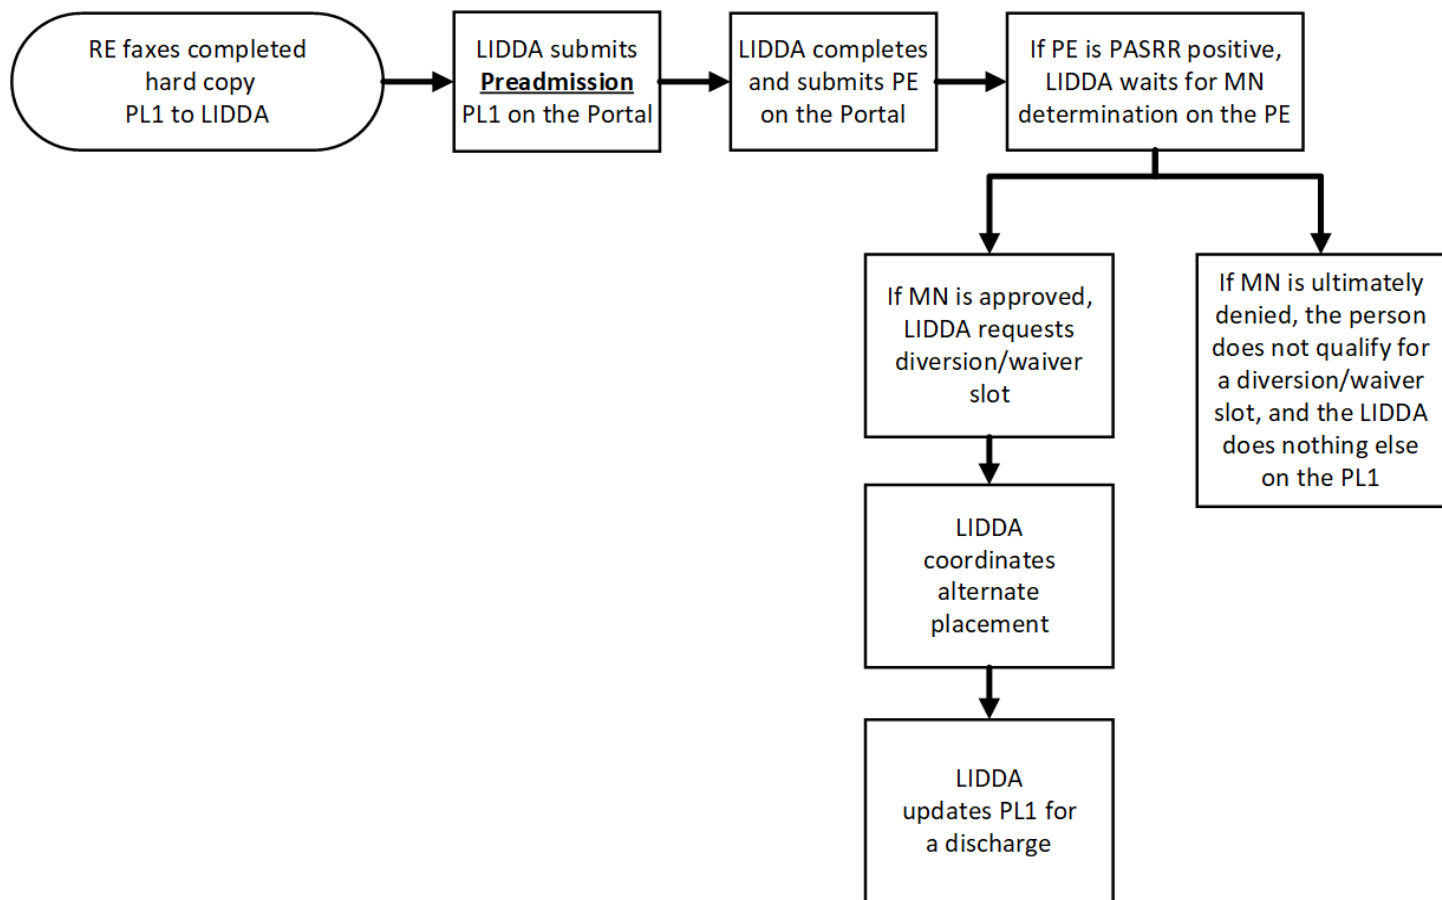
RE faxes completed hard copy PL1 to LIDDA

LIDDA submits **Preadmission** PL1 on the Portal

LIDDA completes and submits PE on the Portal

If PE is PASRR positive, LIDDA waits for MN determination on the PE

If MN is approved, LIDDA requests diversion/waiver slot

If MN is ultimately denied, the person does not qualify for a diversion/waiver slot, and the LIDDA does nothing else on the PL1

LIDDA coordinates alternate placement

LIDDA updates PL1 for a discharge